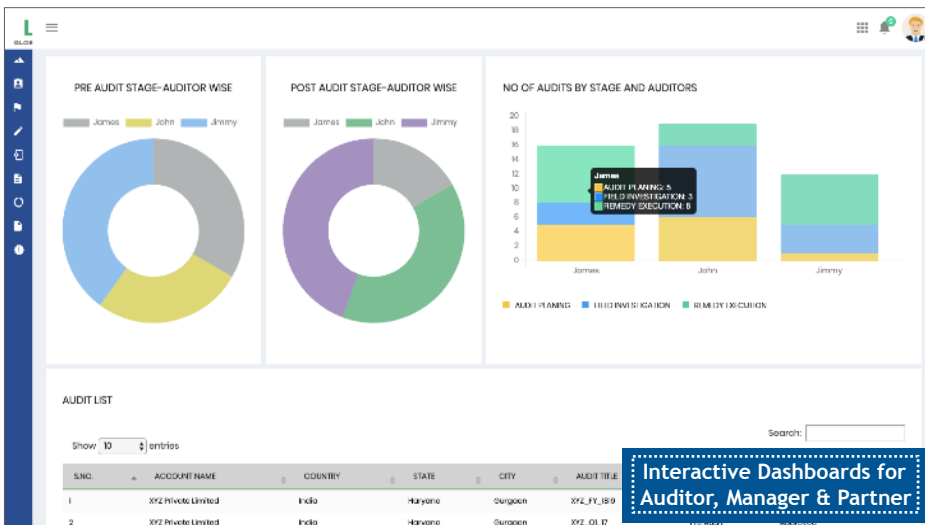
L
GLOB

PRE AUDIT STAGE-AUDITOR WISE

James John Jimmy

POST AUDIT STAGE-AUDITOR WISE

James John Jimmy

NO OF AUDITS BY STAGE AND AUDITORS

20
18
16
14
12
10
8
6
4
2
0

James
AUDIT PLANING: 5
FIELD INVESTIGATION: 3
REMEDY EXECUTION: 8

James John Jimmy

AUDIT PLANING FIELD INVESTIGATION REMEDY EXECUTION

AUDIT LIST

Show 10 entries

Search:

| S.NO. | ACCOUNT NAME | COUNTRY | STATE | CITY | AUDIT TITLE |
|---|---|---|---|---|---|
| 1 | XYZ Private Limited | India | Haryana | Gurgaon | XYZ_FY_1819 |
| 2 | XYZ Private Limited | India | Haryana | Gurgaon | XYZ_Q1_17 |

Interactive Dashboards for Auditor, Manager & Partner